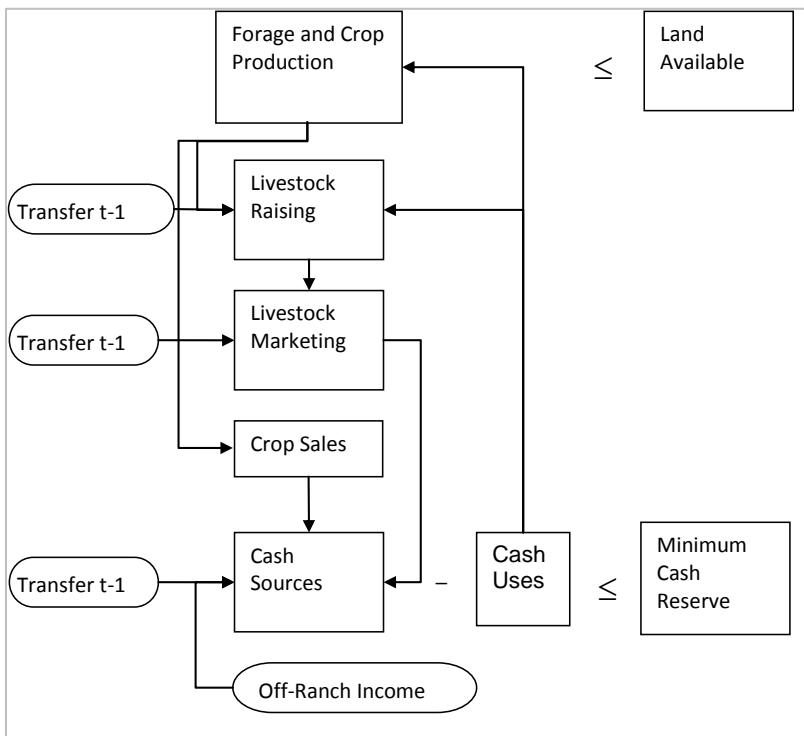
Forage and Crop Production

$\leq$

Land Available

Transfer t-1

Livestock Raising

Transfer t-1

Livestock Marketing

Crop Sales

Transfer t-1

Cash Sources

–

Cash Uses

$\leq$

Minimum Cash Reserve

Off-Ranch Income